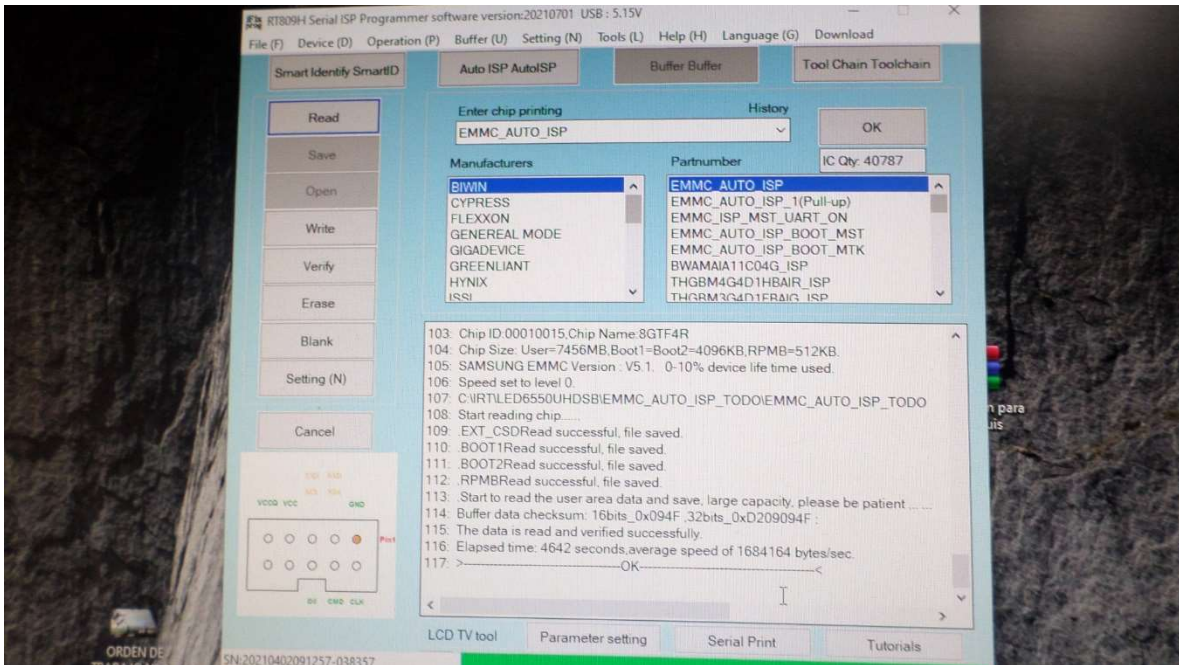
RT809H Serial ISP Programmer software version:20210701 USB : 5.15V

File (F) Device (D) Operation (P) Buffer (U) Setting (N) Tools (L) Help (H) Language (G) Download

Smart Identify SmartID
Auto ISP AutoISP
Buffer Buffer
Tool Chain Toolchain

Read
Save
Open
Write
Verify
Erase
Blank
Setting (N)
Cancel

Enter chip printing
History
EMMC_AUTO_ISP
OK
Manufacturers
Partnumber
IC Qty: 40787

BIWIN
CYPRESS
FLEXXON
GENEREAL MODE
GIGADEVICE
GREENLIANT
HYNIX
ISSI

EMMC_AUTO_ISP
EMMC_AUTO_ISP_1(Pull-up)
EMMC_ISP_MST_UART_ON
EMMC_AUTO_ISP_BOOT_MST
EMMC_AUTO_ISP_BOOT_MTK
BWAMAIA11C04G_ISP
THGBM4G4D1HBAIR_ISP
THGBM3G4D1FBAIG_ISP

103: Chip ID:00010015,Chip Name:8GTF4R
104: Chip Size: User=7456MB,Boot1=Boot2=4096KB,RPMB=512KB.
105: SAMSUNG EMMC Version : V5.1. 0-10% device life time used.
106: Speed set to level 0.
107: C:\IRT\LED6550UHDSB\EMMC_AUTO_ISP_TODO\EMMC_AUTO_ISP_TODO
108: Start reading chip......
109: .EXT_CSDRead successful, file saved.
110: .BOOT1Read successful, file saved.
111: .BOOT2Read successful, file saved.
112: .RPMBRead successful, file saved.
113: .Start to read the user area data and save, large capacity, please be patient ... ...
114: Buffer data checksum: 16bits_0x094F ,32bits_0xD209094F :
115: The data is read and verified successfully.
116: Elapsed time: 4642 seconds,average speed of 1684164 bytes/sec.
117: >-----------------------------OK-----------------------------<

VCCQ VCC
GND
Pin1
D0 CMD CLK

LCD TV tool
Parameter setting
Serial Print
Tutorials

SN:20210402091257-038357

ORDEN DE
n para
uis